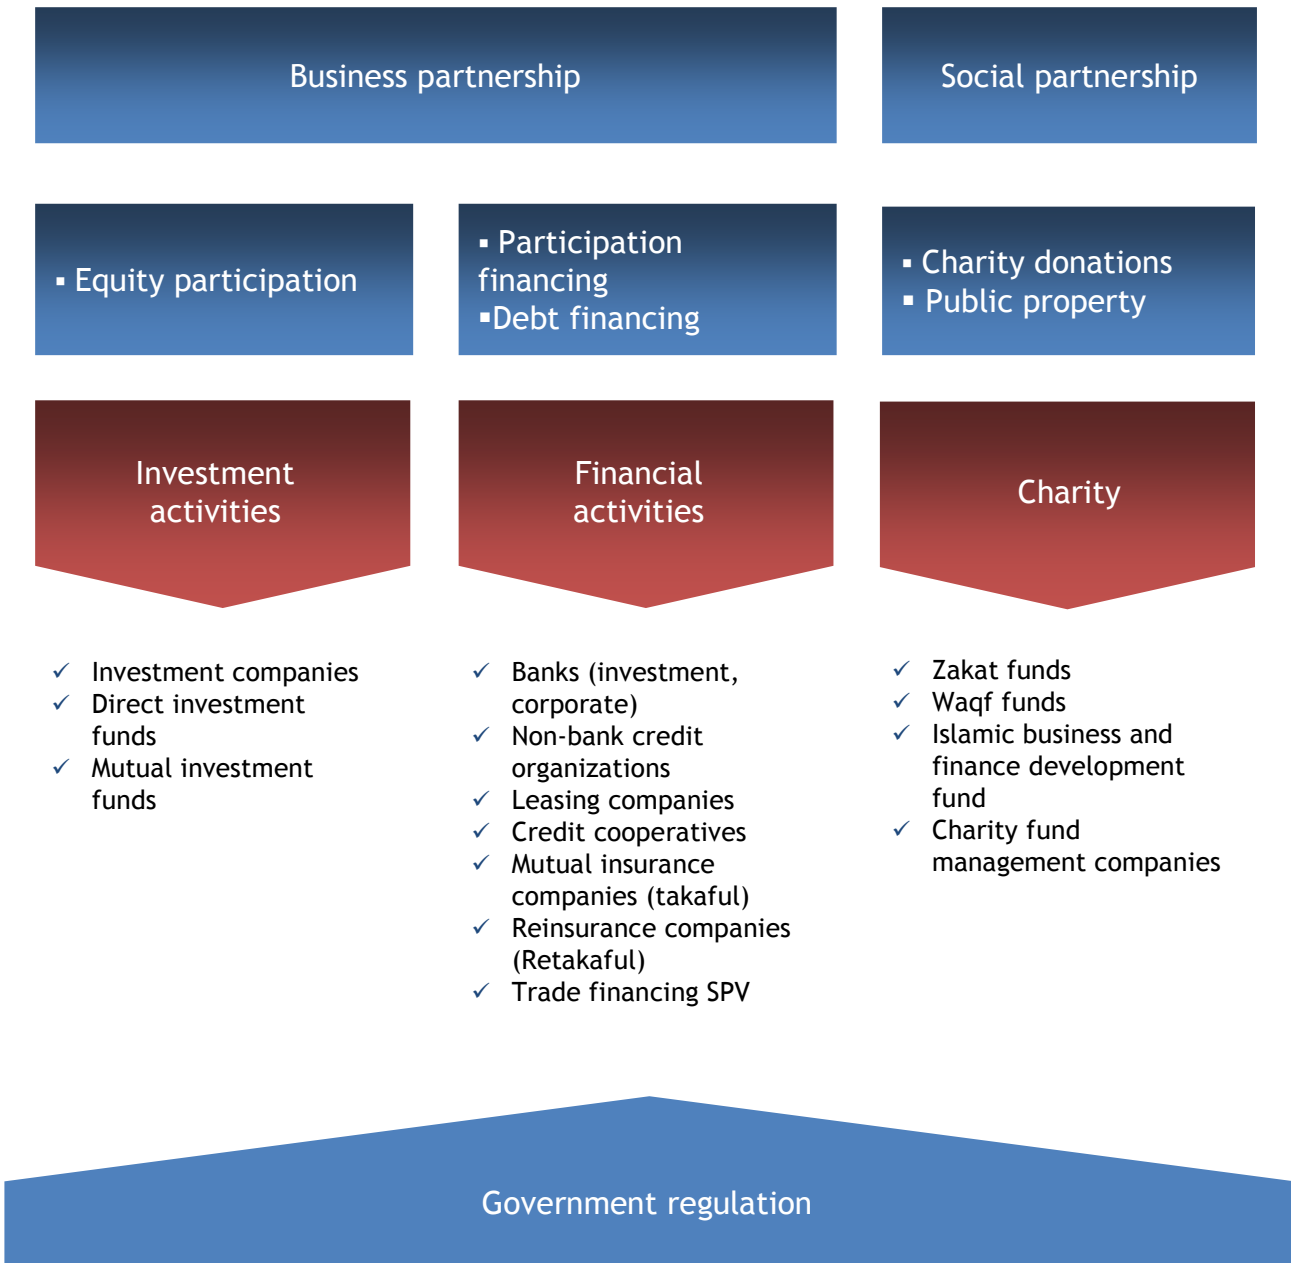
Business partnership

Social partnership

▪ Equity participation

▪ Participation financing
▪Debt financing

▪ Charity donations
▪ Public property

Investment activities

Financial activities

Charity

✓ Investment companies
✓ Direct investment funds
✓ Mutual investment funds

✓ Banks (investment, corporate)
✓ Non-bank credit organizations
✓ Leasing companies
✓ Credit cooperatives
✓ Mutual insurance companies (takaful)
✓ Reinsurance companies (Retakaful)
✓ Trade financing SPV

✓ Zakat funds
✓ Waqf funds
✓ Islamic business and finance development fund
✓ Charity fund management companies

Government regulation